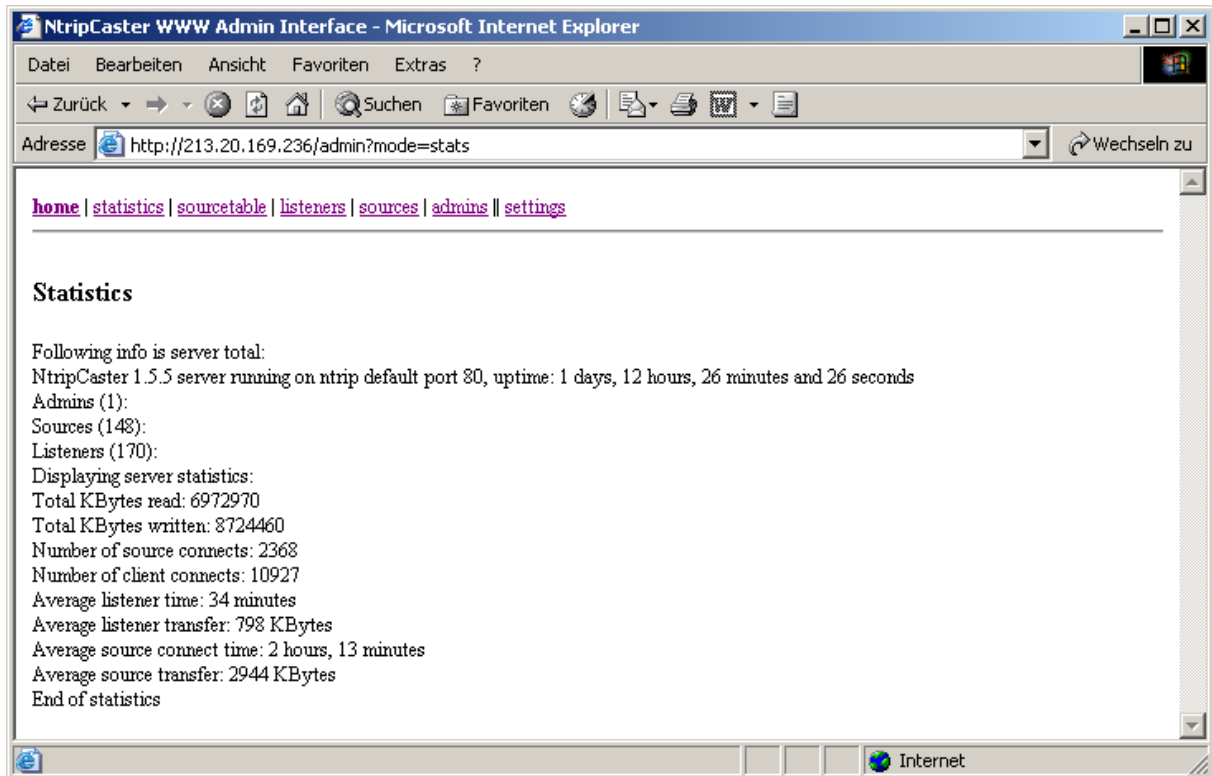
NtripCaster WWW Admin Interface - Microsoft Internet Explorer

Datei Bearbeiten Ansicht Favoriten Extras ?

Zurück Suchen Favoriten

Adresse http://213.20.169.236/admin?mode=stats Wechseln zu

home | statistics | sourcetable | listeners | sources | admins || settings

Statistics

Following info is server total:
NtripCaster 1.5.5 server running on ntrip default port 80, uptime: 1 days, 12 hours, 26 minutes and 26 seconds
Admins (1):
Sources (148):
Listeners (170):
Displaying server statistics:
Total KBytes read: 6972970
Total KBytes written: 8724460
Number of source connects: 2368
Number of client connects: 10927
Average listener time: 34 minutes
Average listener transfer: 798 KBytes
Average source connect time: 2 hours, 13 minutes
Average source transfer: 2944 KBytes
End of statistics

Internet